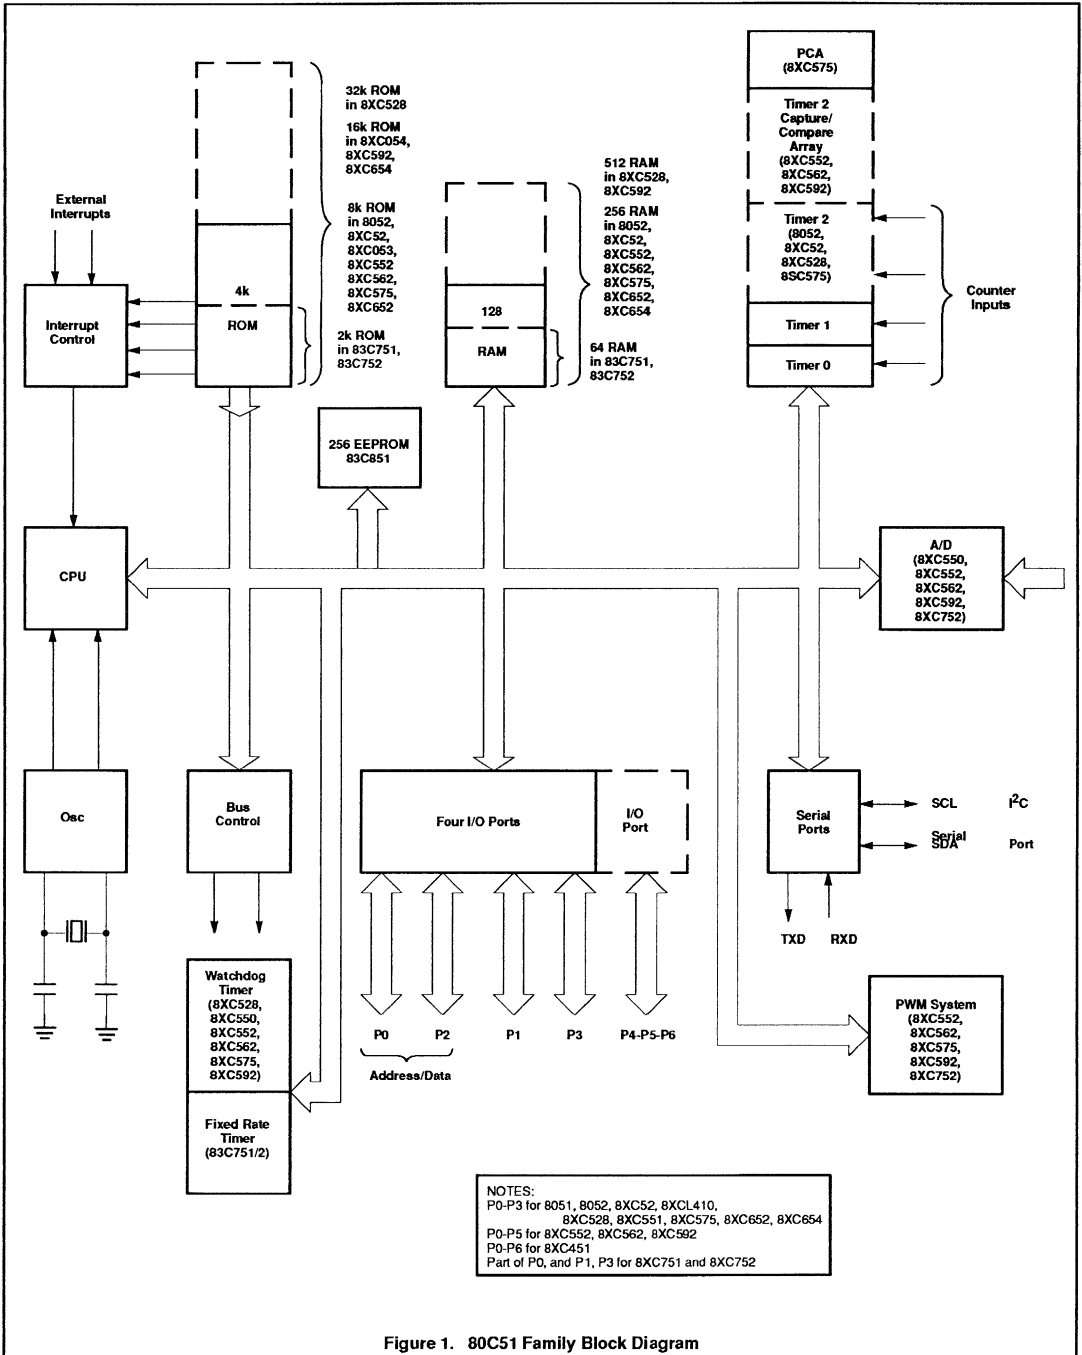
PCA
(8XC575)

Timer 2
Capture/
Compare
Array
(8XC552,
8XC562,
8XC592)

Timer 2
(8052,
8XC52,
8XC528,
8SC575)

Timer 1

Timer 0

Counter
Inputs

32k ROM
in 8XC528

16k ROM
in 8XC054,
8XC592,
8XC654

8k ROM
in 8052,
8XC52,
8XC053,
8XC552,
8XC562,
8XC575,
8XC652

2k ROM
in 83C751,
83C752

External
Interrupts

Interrupt
Control

4k

ROM

512 RAM
in 8XC528,
8XC592

256 RAM
in 8052,
8XC52,
8XC552,
8XC562,
8XC575,
8XC652,
8XC654

128

RAM

64 RAM
in 83C751,
83C752

256 EEPROM
83C851

CPU

A/D
(8XC550,
8XC552,
8XC562,
8XC592,
8XC752)

Osc

Bus
Control

Four I/O Ports

I/O
Port

Serial
Ports

SCL

$I^2C$

Serial
SDA

Port

TXD

RXD

Watchdog
Timer
(8XC528,
8XC550,
8XC552,
8XC562,
8XC575,
8XC592)

Fixed Rate
Timer
(83C751/2)

P0

P2

P1

P3

P4-P5-P6

Address/Data

PWM System
(8XC552,
8XC562,
8XC575,
8XC592,
8XC752)

NOTES:
P0-P3 for 8051, 8052, 8XC52, 8XCL410, 8XC528, 8XC551, 8XC575, 8XC652, 8XC654
P0-P5 for 8XC552, 8XC562, 8XC592
P0-P6 for 8XC451
Part of P0, and P1, P3 for 8XC751 and 8XC752

Figure 1. 80C51 Family Block Diagram